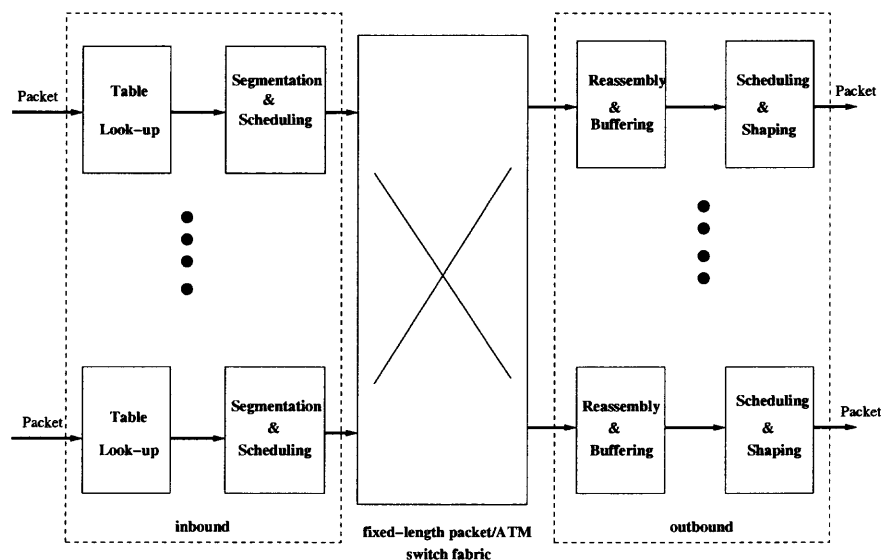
Packet

Table

Look-up

Segmentation & Scheduling

Reassembly & Buffering

Scheduling & Shaping

Packet

Packet

Table

Look-up

Segmentation & Scheduling

Reassembly & Buffering

Scheduling & Shaping

Packet

inbound

fixed-length packet/ATM switch fabric

outbound